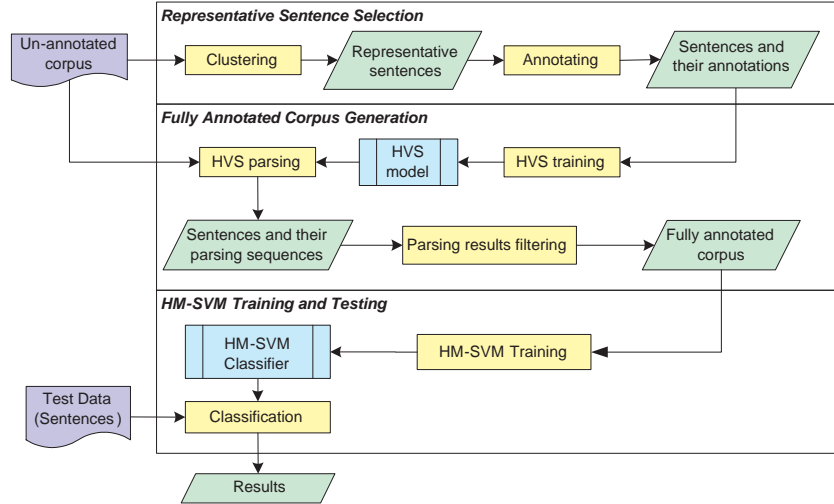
Representative Sentence Selection

Un-annotated corpus

Clustering

Representative sentences

Annotating

Sentences and their annotations

Fully Annotated Corpus Generation

HVS parsing

HVS model

HVS training

Sentences and their parsing sequences

Parsing results filtering

Fully annotated corpus

HM-SVM Training and Testing

HM-SVM Classifier

HM-SVM Training

Test Data (Sentences )

Classification

Results